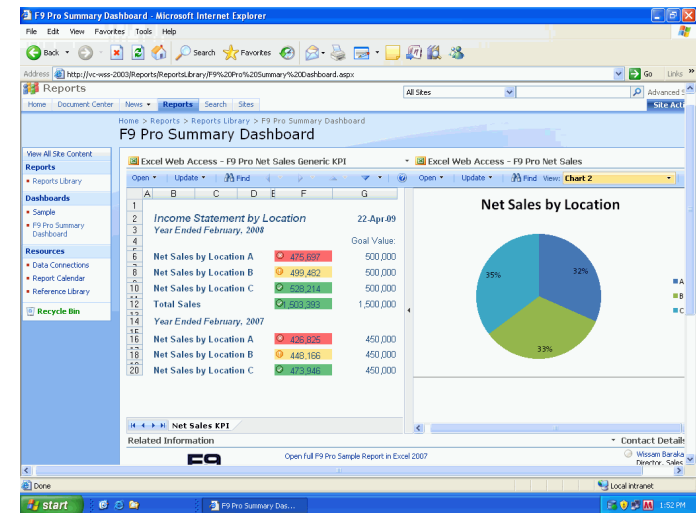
F9 Pro Summary Dashboard - Microsoft Internet Explorer

File Edit View Favorites Tools Help

Back Search Favorites

Address http://vc-wss-2003/Reports/ReportsLibrary/F9%20Pro%20Summary%20Dashboard.aspx Go Links

Reports

All Sites

Advanced S

Home Document Center News Reports Search Sites

Site Acti

Home > Reports > Reports Library > F9 Pro Summary Dashboard

F9 Pro Summary Dashboard

View All Site Content

Reports
• Reports Library

Dashboards
• Sample
• F9 Pro Summary Dashboard

Resources
• Data Connections
• Report Calendar
• Reference Library

Recycle Bin

Excel Web Access - F9 Pro Net Sales Generic KPI

Open Update Find

| | A | B | C | D | E | F | G |
|---|---|---|---|---|---|---|---|
| 1 | | | | | | | |
| 2 | | Income Statement by Location | | | | | 22-Apr-09 |
| 3 | | Year Ended February, 2008 | | | | | |
| 4 | | | | | | | Goal Value: |
| 6 | | Net Sales by Location A | | | | 475,697 | 500,000 |
| 8 | | Net Sales by Location B | | | | 499,482 | 500,000 |
| 10 | | Net Sales by Location C | | | | 528,214 | 500,000 |
| 12 | | Total Sales | | | | 1,503,393 | 1,500,000 |
| 14 | | Year Ended February, 2007 | | | | | |
| 16 | | Net Sales by Location A | | | | 426,825 | 450,000 |
| 18 | | Net Sales by Location B | | | | 448,166 | 450,000 |
| 20 | | Net Sales by Location C | | | | 473,946 | 450,000 |

Net Sales KPI

Excel Web Access - F9 Pro Net Sales

Open Update Find View: Chart 2

Net Sales by Location

32%
33%
35%

A
B
C

Related Information

Contact Details

Open full F9 Pro Sample Report in Excel 2007

Wissam Baraka
Director, Sales

Done

Local intranet

start

F9 Pro Summary Das...

1:52 PM